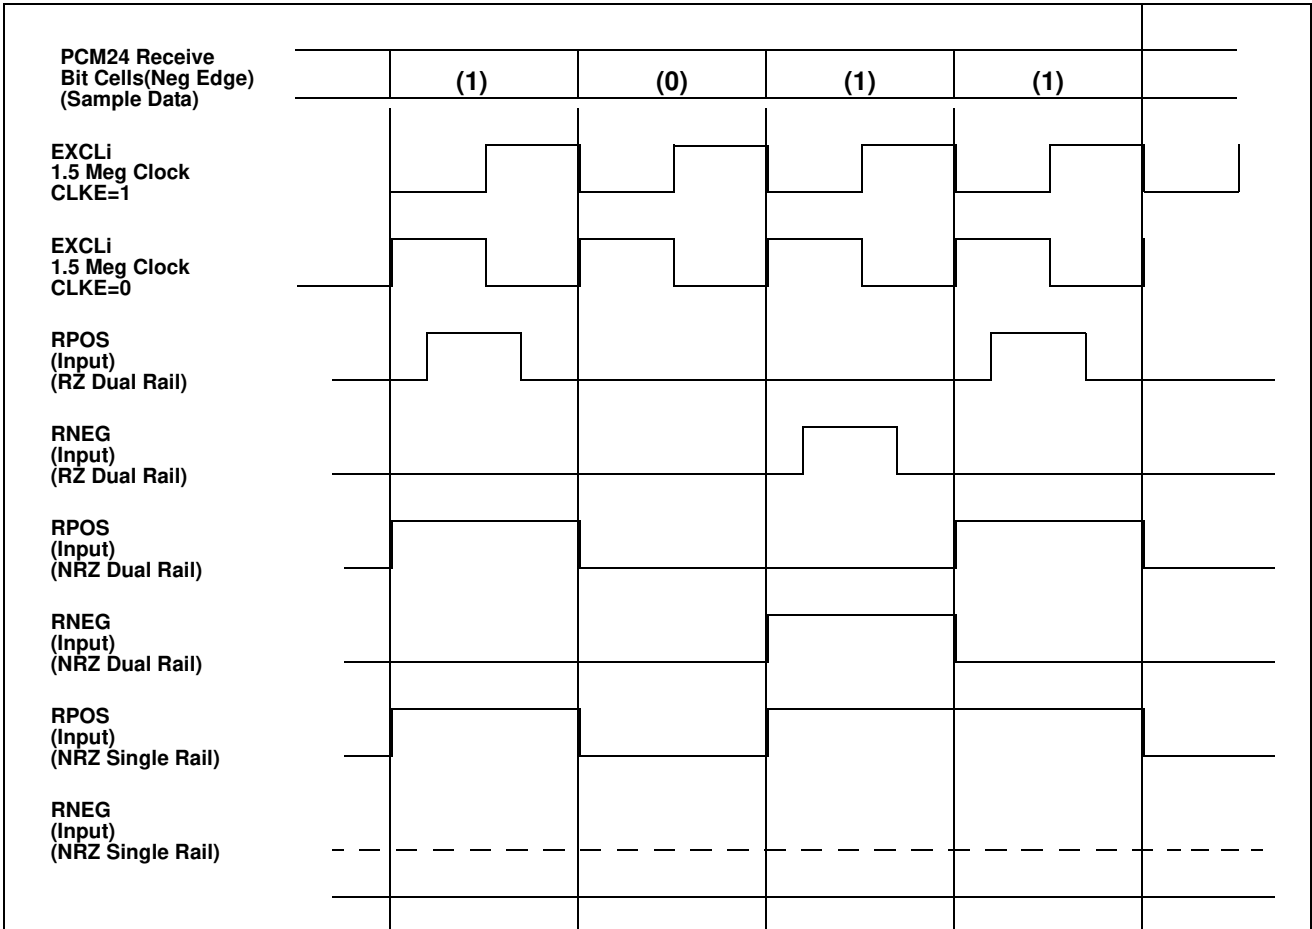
PCM24 Receive Bit Cells(Neg Edge) (Sample Data)

(1)

(0)

(1)

(1)

EXCLi
1.5 Meg Clock
CLKE=1

EXCLi
1.5 Meg Clock
CLKE=0

RPOS
(Input)
(RZ Dual Rail)

RNEG
(Input)
(RZ Dual Rail)

RPOS
(Input)
(NRZ Dual Rail)

RNEG
(Input)
(NRZ Dual Rail)

RPOS
(Input)
(NRZ Single Rail)

RNEG
(Input)
(NRZ Single Rail)